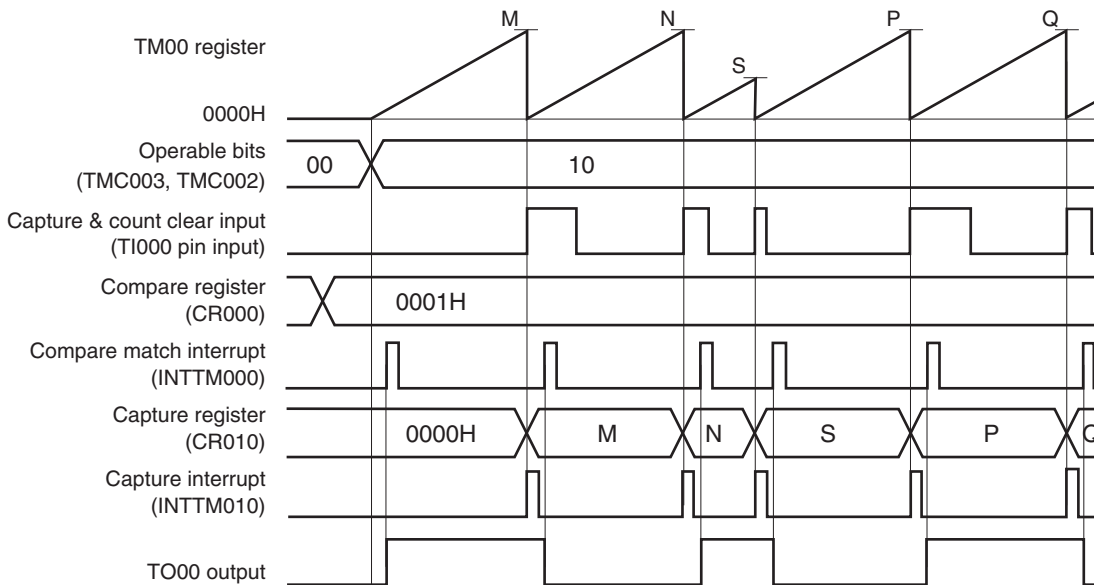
M N S P Q

TM00 register

0000H

Operable bits (TMC003, TMC002)

00

10

Capture & count clear input (TI000 pin input)

Compare register (CR000)

0001H

Compare match interrupt (INTTM000)

Capture register (CR010)

0000H

M

N

S

P

Q

Capture interrupt (INTTM010)

TO00 output